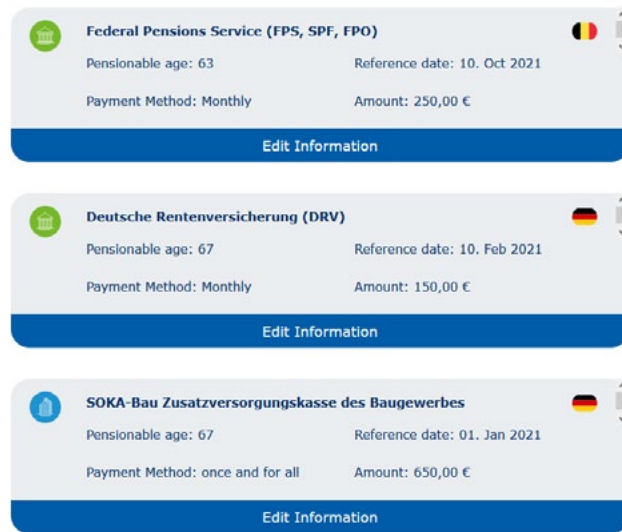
Federal Pensions Service (FPS, SPF, FPO)

Pensionable age: 63

Reference date: 10. Oct 2021

Payment Method: Monthly

Amount: 250,00 €

Edit Information

Deutsche Rentenversicherung (DRV)

Pensionable age: 67

Reference date: 10. Feb 2021

Payment Method: Monthly

Amount: 150,00 €

Edit Information

SOKA-Bau Zusatzversorgungskasse des Baugewerbes

Pensionable age: 67

Reference date: 01. Jan 2021

Payment Method: once and for all

Amount: 650,00 €

Edit Information